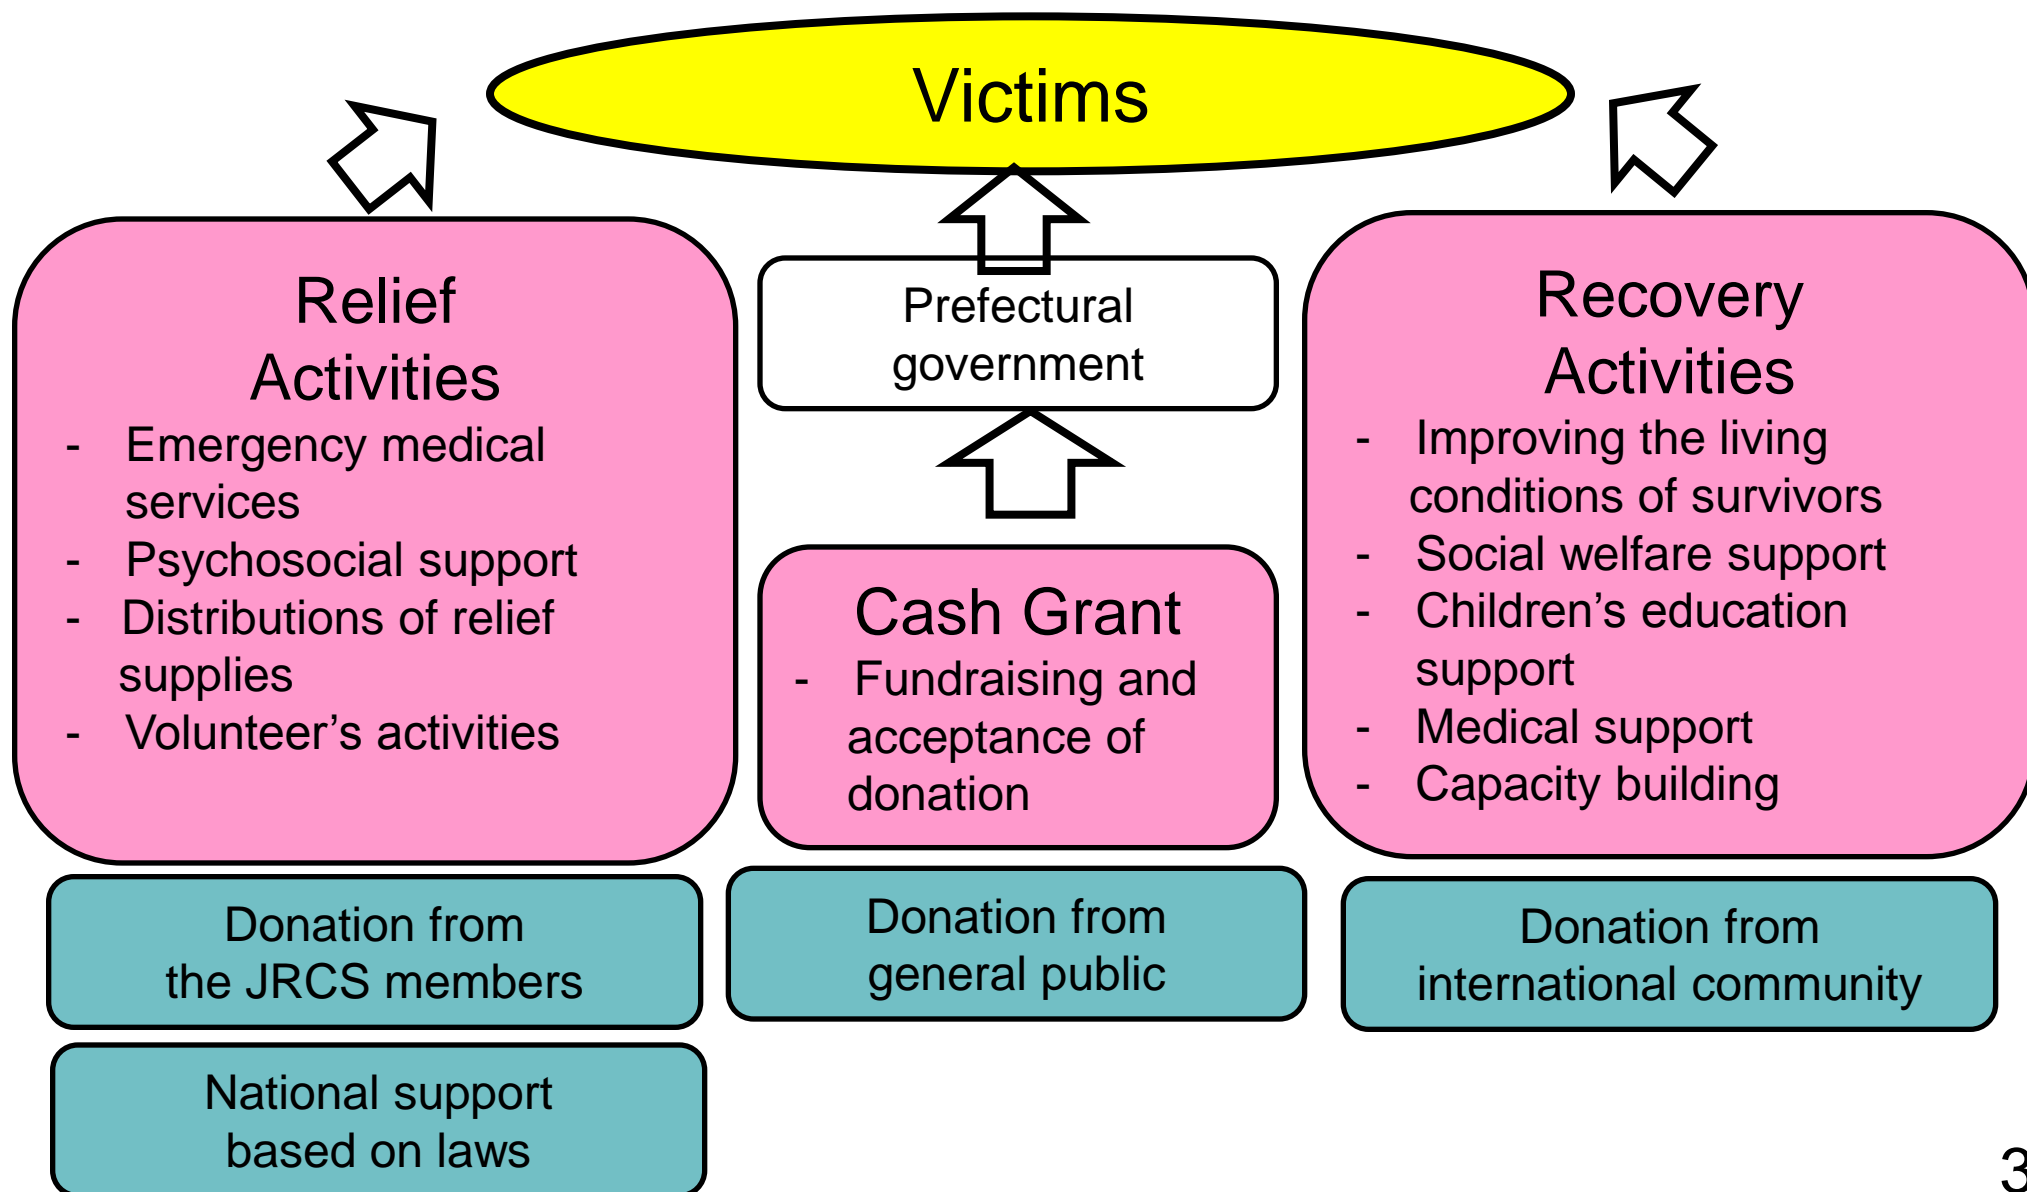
Victims

Relief Activities
- Emergency medical services
- Psychosocial support
- Distributions of relief supplies
- Volunteer’s activities

Prefectural government

Cash Grant
- Fundraising and acceptance of donation

Recovery Activities
- Improving the living conditions of survivors
- Social welfare support
- Children’s education support
- Medical support
- Capacity building

Donation from the JRCS members

Donation from general public

Donation from international community

National support based on laws

3